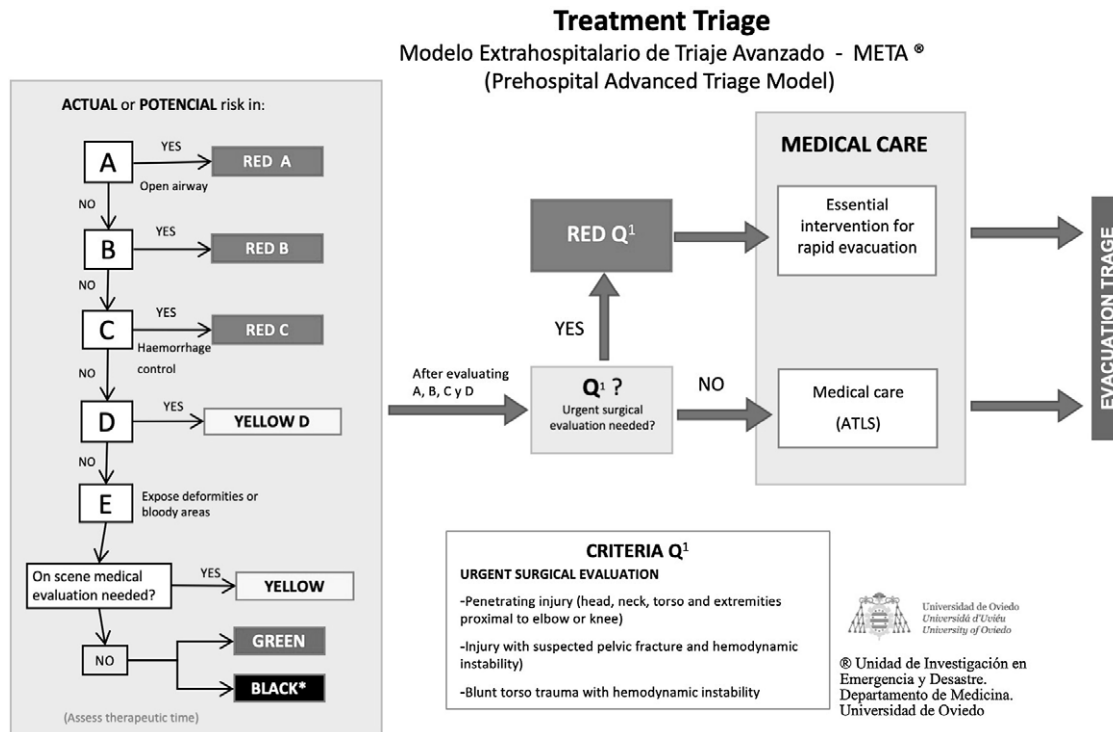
**Treatment Triage**

Modelo Extrahospitalario de Triaje Avanzado - META ®
(Prehospital Advanced Triage Model)

ACTUAL or POTENCIAL risk in:

A
YES
RED A
Open airway
NO

B
YES
RED B
NO

C
YES
RED C
Haemorrhage control
NO

D
YES
YELLOW D
NO

E
Expose deformities or bloody areas

On scene medical evaluation needed?
YES
YELLOW

NO
GREEN
BLACK*

(Assess therapeutic time)

After evaluating A, B, C y D

$Q^1$ ?
Urgent surgical evaluation needed?

YES

RED $Q^1$

NO

MEDICAL CARE

Essential intervention for rapid evacuation

Medical care
(ATLS)

EVACUATION TRIAGE

CRITERIA $Q^1$
URGENT SURGICAL EVALUATION
-Penetrating injury (head, neck, torso and extremities proximal to elbow or knee)
-Injury with suspected pelvic fracture and hemodynamic instability)
-Blunt torso trauma with hemodynamic instability

Universidad de Oviedo
Universidá d'Uviéu
University of Oviedo

® Unidad de Investigación en Emergencia y Desastre.
Departamento de Medicina.
Universidad de Oviedo